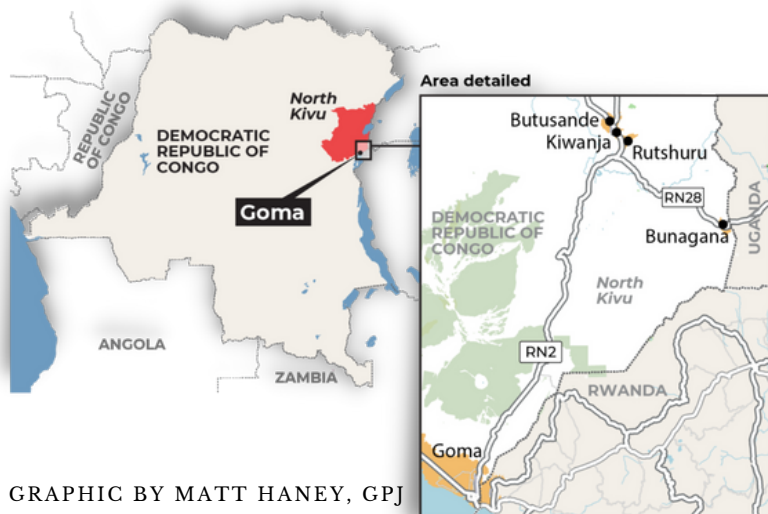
Area detailed

REPUBLIC OF CONGO

DEMOCRATIC REPUBLIC OF CONGO

North Kivu

Goma

ANGOLA

ZAMBIA

Butusande
Kiwanja
Rutshuru

RN28

Bunagana

UGANDA

DEMOCRATIC REPUBLIC OF CONGO

North Kivu

RN2

RWANDA

Goma

GRAPHIC BY MATT HANEY, GPJ